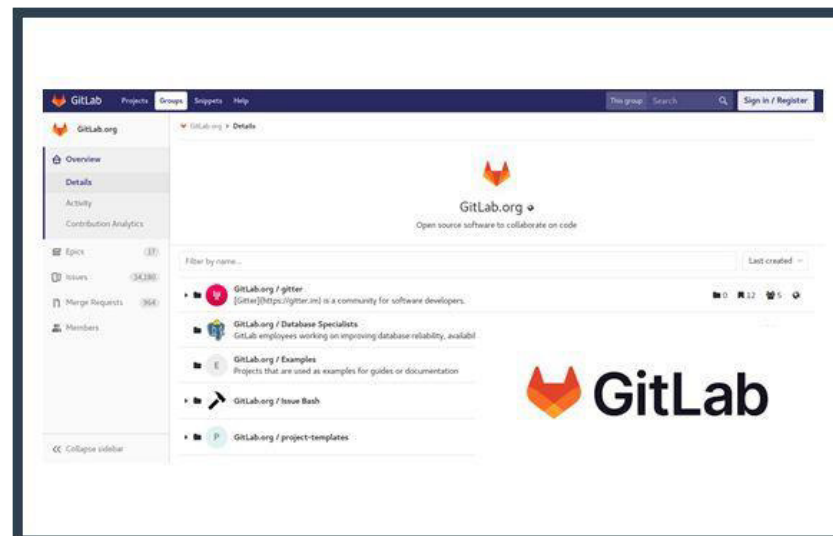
GitLab Projects Groups Snippets Help This group Search Sign in / Register

GitLab.org

GitLab.org > Details

Overview

Details

Activity

Contribution Analytics

Epics 17

Issues 14,180

Merge Requests 964

Members

GitLab.org

Open source software to collaborate on code

Filter by name...

Last created

GitLab.org / gitter

[Gitter](https://gitter.im) is a community for software developers.

0 12 5

GitLab.org / Database Specialists

GitLab employees working on improving database reliability, availabil

E

GitLab.org / Examples

Projects that are used as examples for guides or documentation

GitLab.org / Issue Bash

P

GitLab.org / project-templates

Collapse sidebar

GitLab